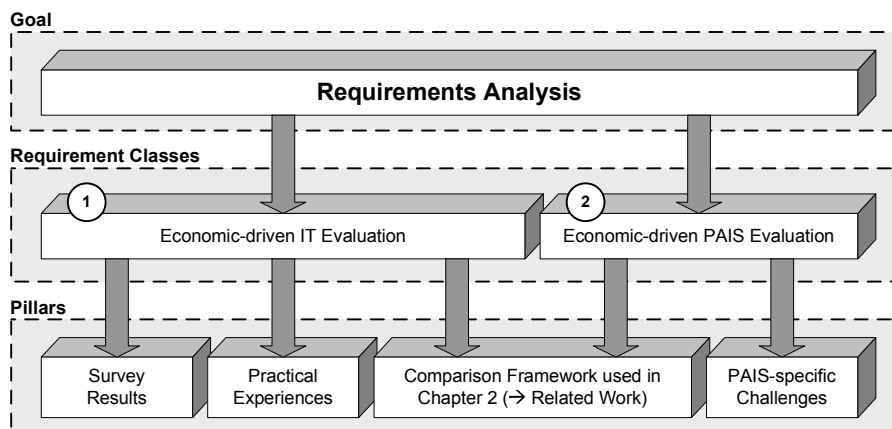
Goal

Requirements Analysis

Requirement Classes

1

Economic-driven IT Evaluation

2

Economic-driven PAIS Evaluation

Pillars

Survey Results

Practical Experiences

Comparison Framework used in Chapter 2 (→ Related Work)

PAIS-specific Challenges